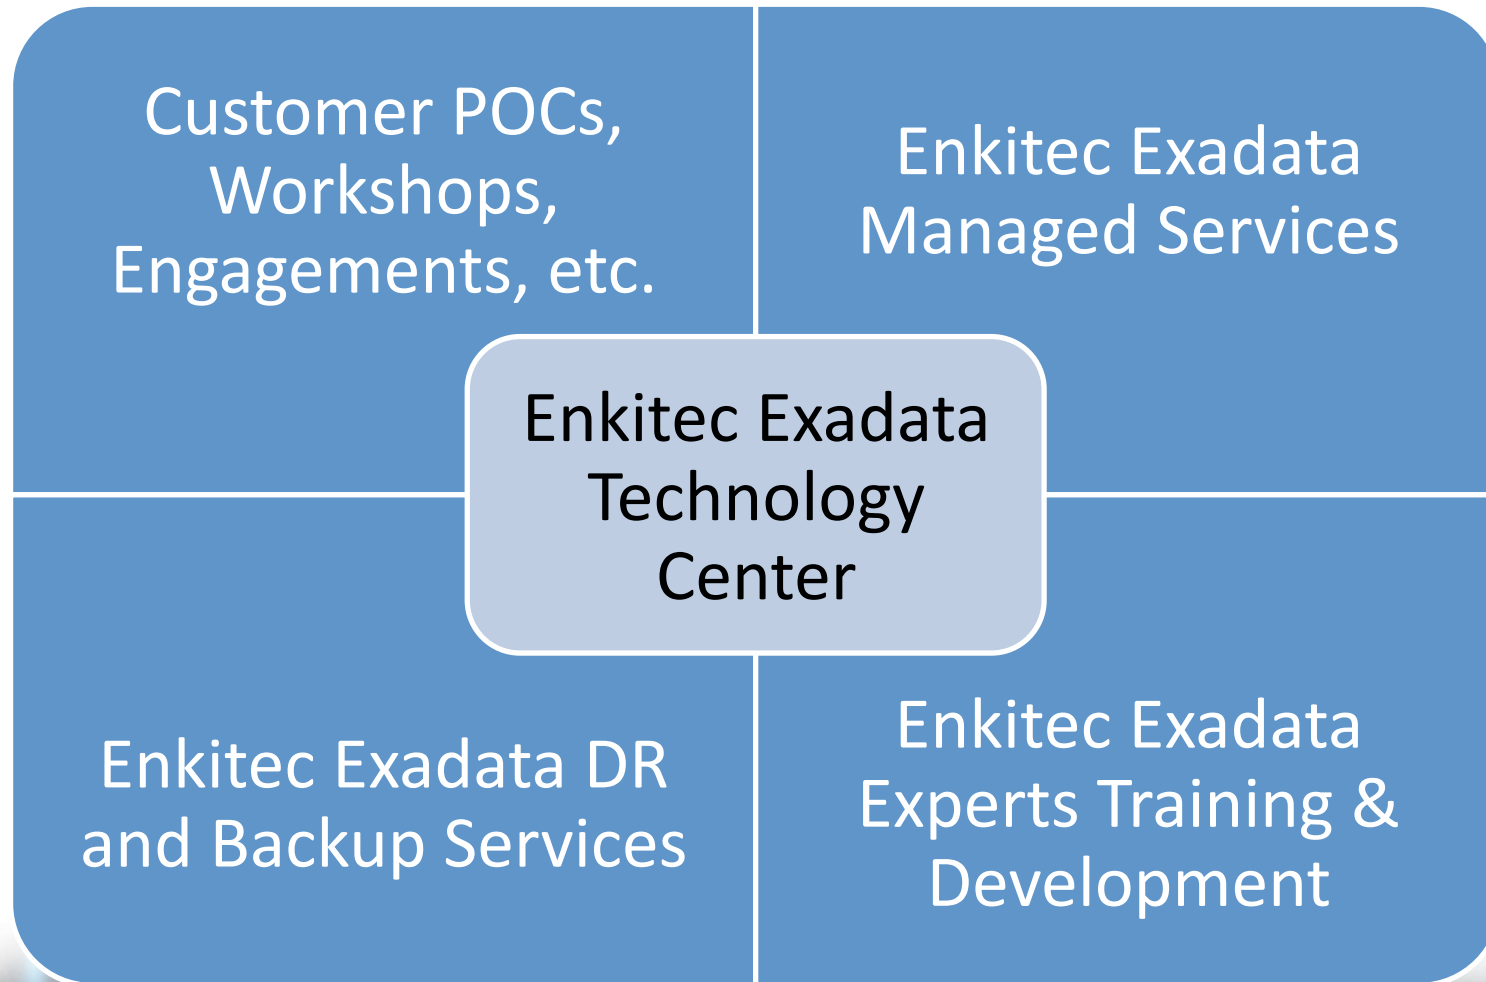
Customer POCs, Workshops, Engagements, etc.

Enkitec Exadata Managed Services

Enkitec Exadata Technology Center

Enkitec Exadata DR and Backup Services

Enkitec Exadata Experts Training & Development